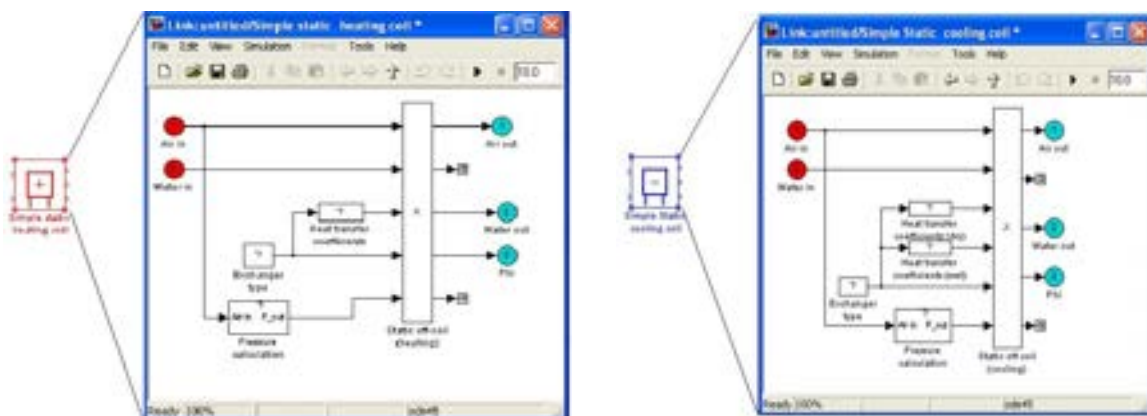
Simple static heating coil

Link:untitled/Simple static heating coil *

File Edit View Simulation Format Tools Help

Air in

Water in

Air out

Water out

Phi

Heat transfer coefficients

Exchanger type

Pressure calculation

Static eff-coil (heating)

Ready 100% ode45

Simple Static cooling coil

Link:untitled/Simple Static cooling coil *

File Edit View Simulation Format Tools Help

Air in

Water in

Air out

Water out

Phi

Heat transfer coefficients (dry)

Heat transfer coefficients (wet)

Exchanger type

Pressure calculation

Static eff-coil (cooling)

Ready 100% ode45